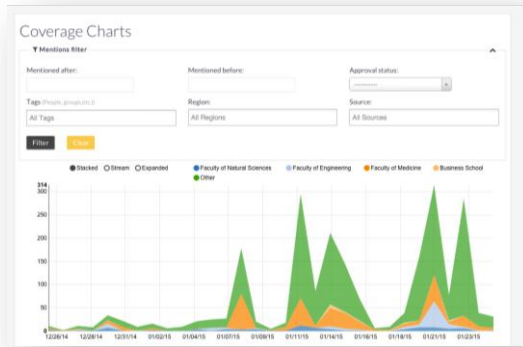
Coverage Charts

▼ Mentions filter

Mentioned after:

Mentioned before:

Approval status:

---------

Tags (People, groups etc.)

All Tags

Region:

All Regions

Source:

All Sources

Filter

Clear

Stacked Stream Expanded

Faculty of Natural Sciences Faculty of Engineering Faculty of Medicine Business School Other

314
300
250
200
150
100
50
0

12/26/14 12/28/14 12/31/14 01/02/15 01/04/15 01/07/15 01/09/15 01/11/15 01/14/15 01/16/15 01/18/15 01/21/15 01/23/15